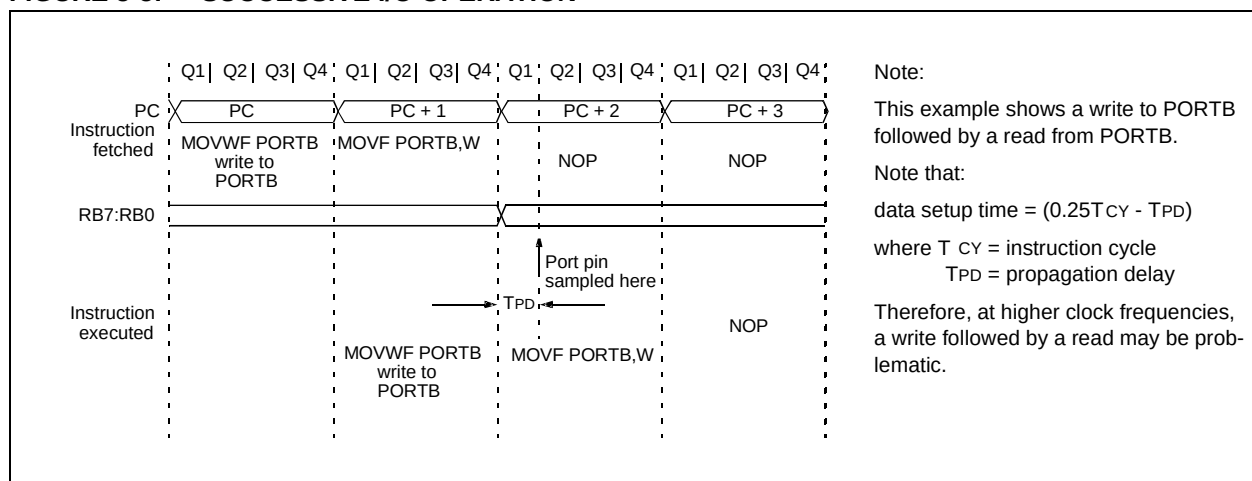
Q1 Q2 Q3 Q4 Q1 Q2 Q3 Q4 Q1 Q2 Q3 Q4 Q1 Q2 Q3 Q4

PC

PC

PC + 1

PC + 2

PC + 3

Instruction fetched

MOVWF PORTB write to PORTB

MOVF PORTB,W

NOP

NOP

RB7:RB0

Port pin sampled here

TPD

Instruction executed

MOVWF PORTB write to PORTB

MOVF PORTB,W

NOP

Note:

This example shows a write to PORTB followed by a read from PORTB.

Note that:

data setup time = (0.25TCY - TPD)

where T CY = instruction cycle
TPD = propagation delay

Therefore, at higher clock frequencies, a write followed by a read may be problematic.